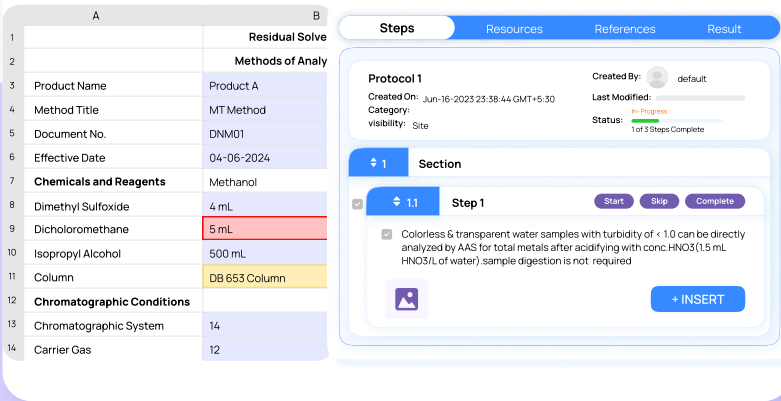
| | A | B |
|---|---|---|
| 1 | | Residual Solve |
| 2 | | Methods of Analy |
| 3 | Product Name | Product A |
| 4 | Method Title | MT Method |
| 5 | Document No. | DNM01 |
| 6 | Effective Date | 04-06-2024 |
| 7 | Chemicals and Reagents | Methanol |
| 8 | Dimethyl Sulfoxide | 4 mL |
| 9 | Dicholoromethane | 5 mL |
| 10 | Isopropyl Alcohol | 500 mL |
| 11 | Column | DB 653 Column |
| 12 | Chromatographic Conditions | |
| 13 | Chromatographic System | 14 |
| 14 | Carrier Gas | 12 |

Steps Resources References Result

Protocol 1
Created On: Jun-16-2023 23:38:44 GMT+5:30
Category:
visibility: Site
Created By: default
Last Modified:
Status: In-Progress
1 of 3 Steps Complete

1 Section

1.1 Step 1
Start Skip Complete

Colorless & transparent water samples with turbidity of < 1.0 can be directly analyzed by AAS for total metals after acidifying with conc.HNO3(1.5 mL HNO3/L of water).sample digestion is not required

+ INSERT